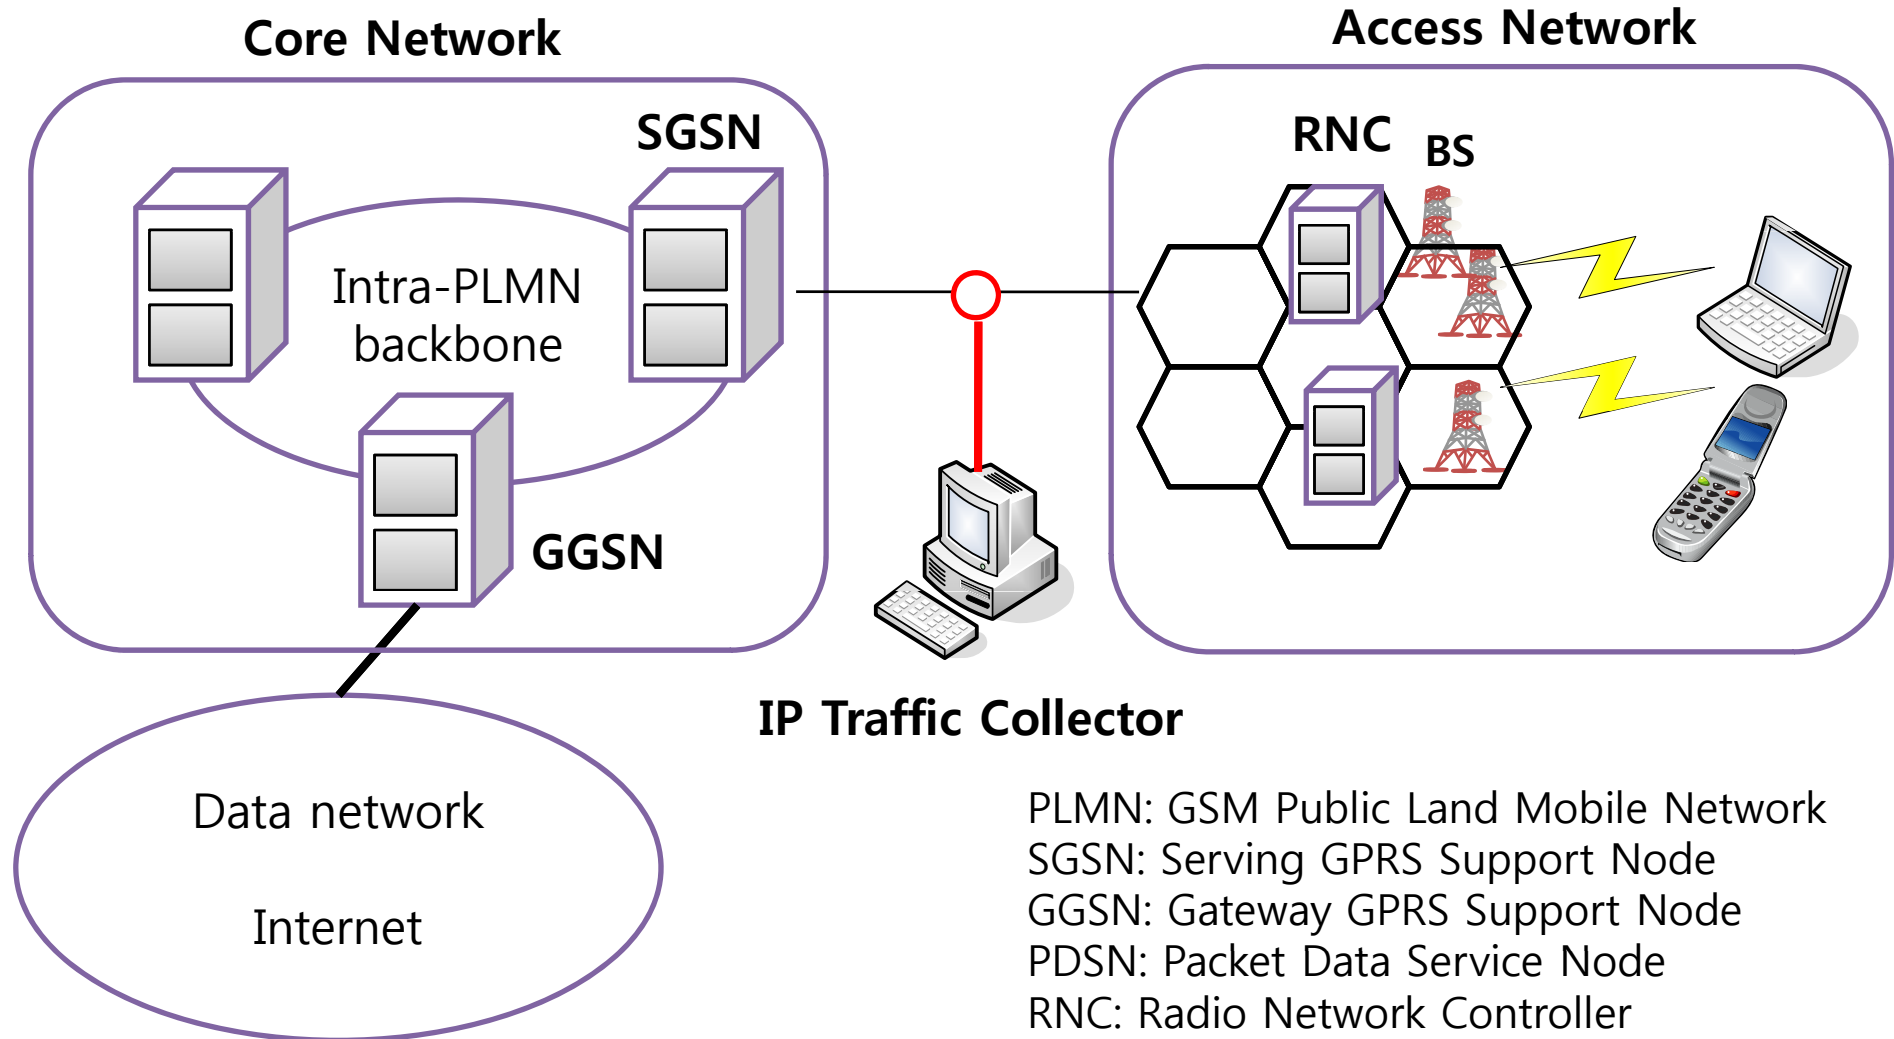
Core Network

Access Network

SGSN

Intra-PLMN backbone

GGSN

RNC

BS

IP Traffic Collector

Data network

Internet

PLMN: GSM Public Land Mobile Network
SGSN: Serving GPRS Support Node
GGSN: Gateway GPRS Support Node
PDSN: Packet Data Service Node
RNC: Radio Network Controller